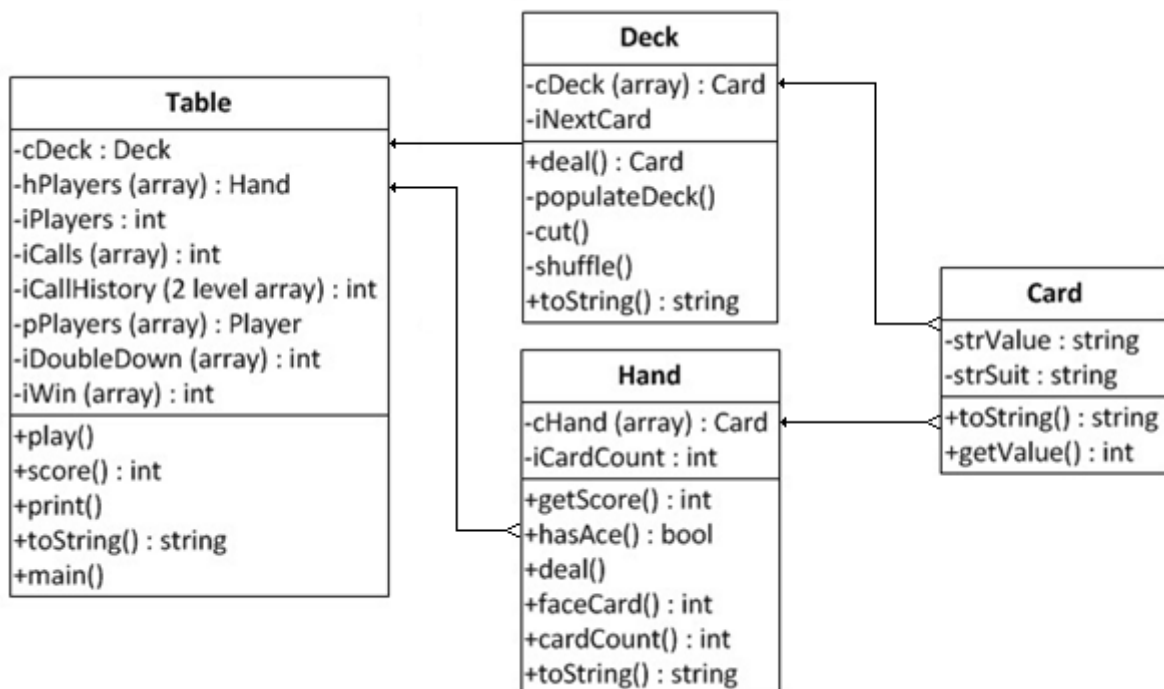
Deck
-cDeck (array) : Card
-iNextCard
+deal() : Card
-populateDeck()
-cut()
-shuffle()
+toString() : string

Table
-cDeck : Deck
-hPlayers (array) : Hand
-iPlayers : int
-iCalls (array) : int
-iCallHistory (2 level array) : int
-pPlayers (array) : Player
-iDoubleDown (array) : int
-iWin (array) : int
+play()
+score() : int
+print()
+toString() : string
+main()

Card
-strValue : string
-strSuit : string
+toString() : string
+getValue() : int

Hand
-cHand (array) : Card
-iCardCount : int
+getScore() : int
+hasAce() : bool
+deal()
+faceCard() : int
+cardCount() : int
+toString() : string